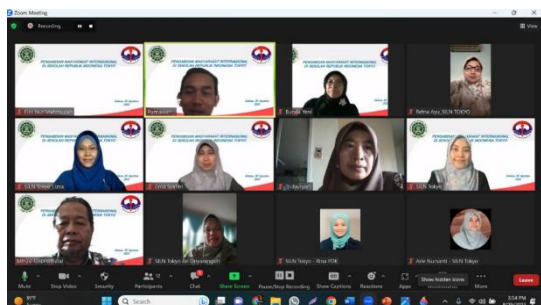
Zoom Meeting

Recording...

View

PENGABDIAN MASYARAKAT INTERNASIONAL DI SEKOLAH REPUBLIK INDONESIA TOKYO

Fitri Nur Mahmudah

Purwadhi

Dewi Yeni

Retna Ayu_SILN TOKYO

SILN Tokyo - Lina

Desi Sri...

SILN Tokyo

SILN Tokyo

Sekolah Tokyo Ibu Darmaningsih

SILN Tokyo - Rina PDK

Ade Nursanti - SILN Tokyo

Mute

Stop Video

Security

Participants

Chat

Share Screen

Pause/Stop Recording

Show Captions

Reactions

Apps

Show hidden icons

More

Leave

Search

3:14 PM